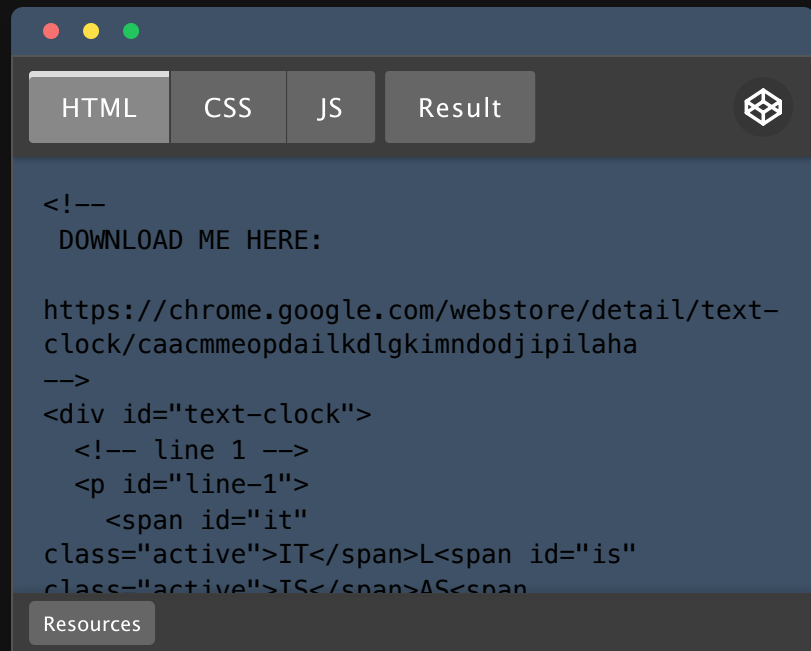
HTML CSS JS Result

<!--
 DOWNLOAD ME HERE:

https://chrome.google.com/webstore/detail/text-clock/caacmmeopdailkdlgkimndodjipilaha
-->
<div id="text-clock">
  <!-- line 1 -->
  <p id="line-1">
    <span id="it" class="active">IT</span>L<span id="is" class="active">IS</span>AS<span

Resources